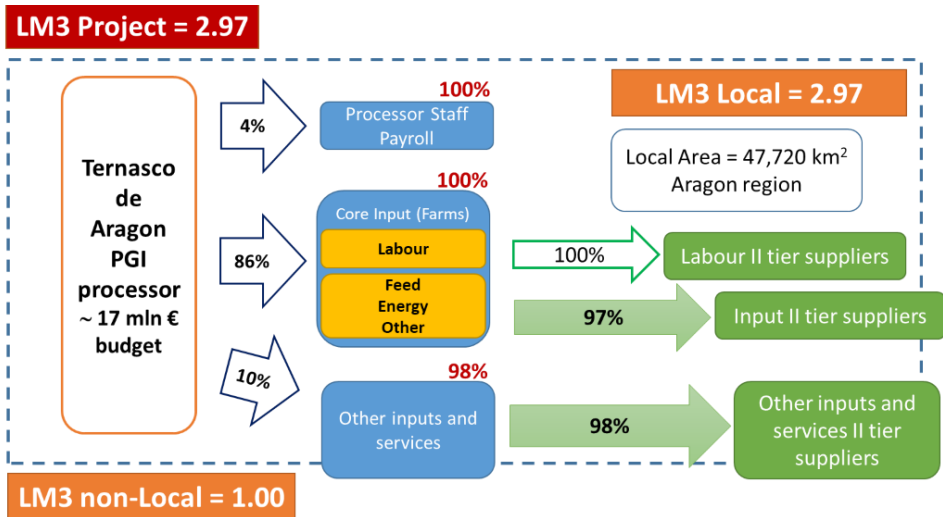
LM3 Project = 2.97

Ternasco de Aragon PGI processor ~ 17 mln € budget

4%

100%

Processor Staff Payroll

LM3 Local = 2.97

Local Area = 47,720 km$^2$ Aragon region

100%

Core Input (Farms)

Labour

Feed Energy Other

86%

100%

Labour II tier suppliers

97%

Input II tier suppliers

10%

98%

Other inputs and services

98%

Other inputs and services II tier suppliers

LM3 non-Local = 1.00